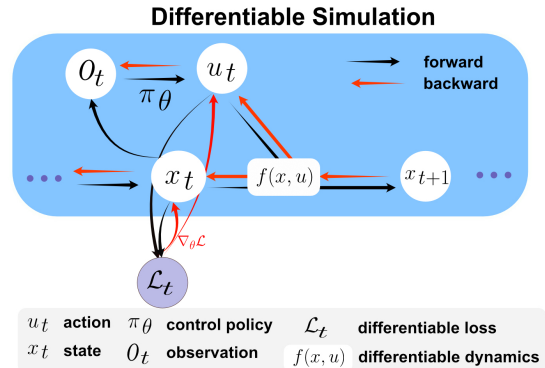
Differentiable Simulation

$o_t$ $u_t$ $\pi_\theta$

forward
backward

$x_t$ $f(x,u)$ $x_{t+1}$

$\nabla_\theta \mathcal{L}$

$\mathcal{L}_t$

$u_t$ action $\pi_\theta$ control policy $\mathcal{L}_t$ differentiable loss
$x_t$ state $o_t$ observation $f(x,u)$ differentiable dynamics